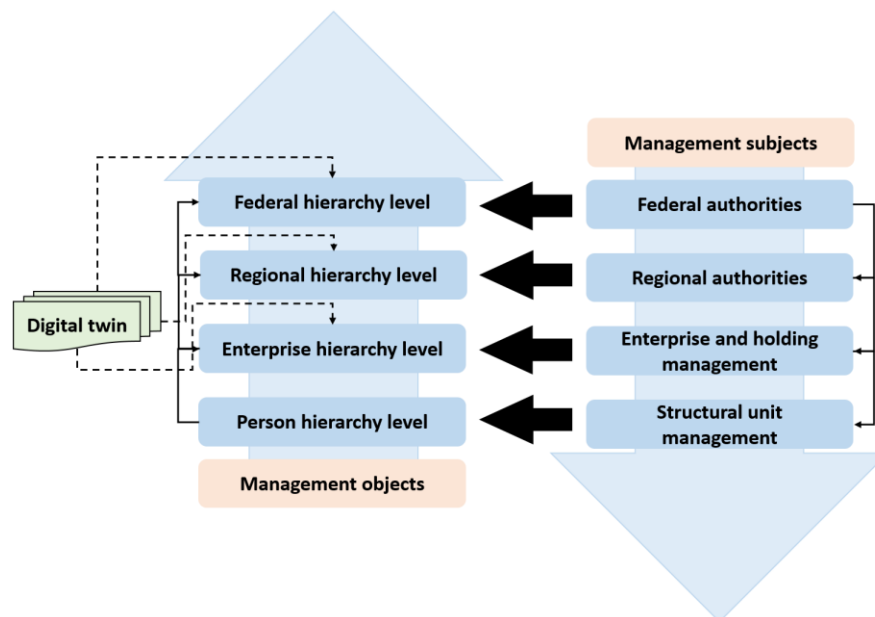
Digital twin

Federal hierarchy level

Regional hierarchy level

Enterprise hierarchy level

Person hierarchy level

Management objects

Management subjects

Federal authorities

Regional authorities

Enterprise and holding management

Structural unit management